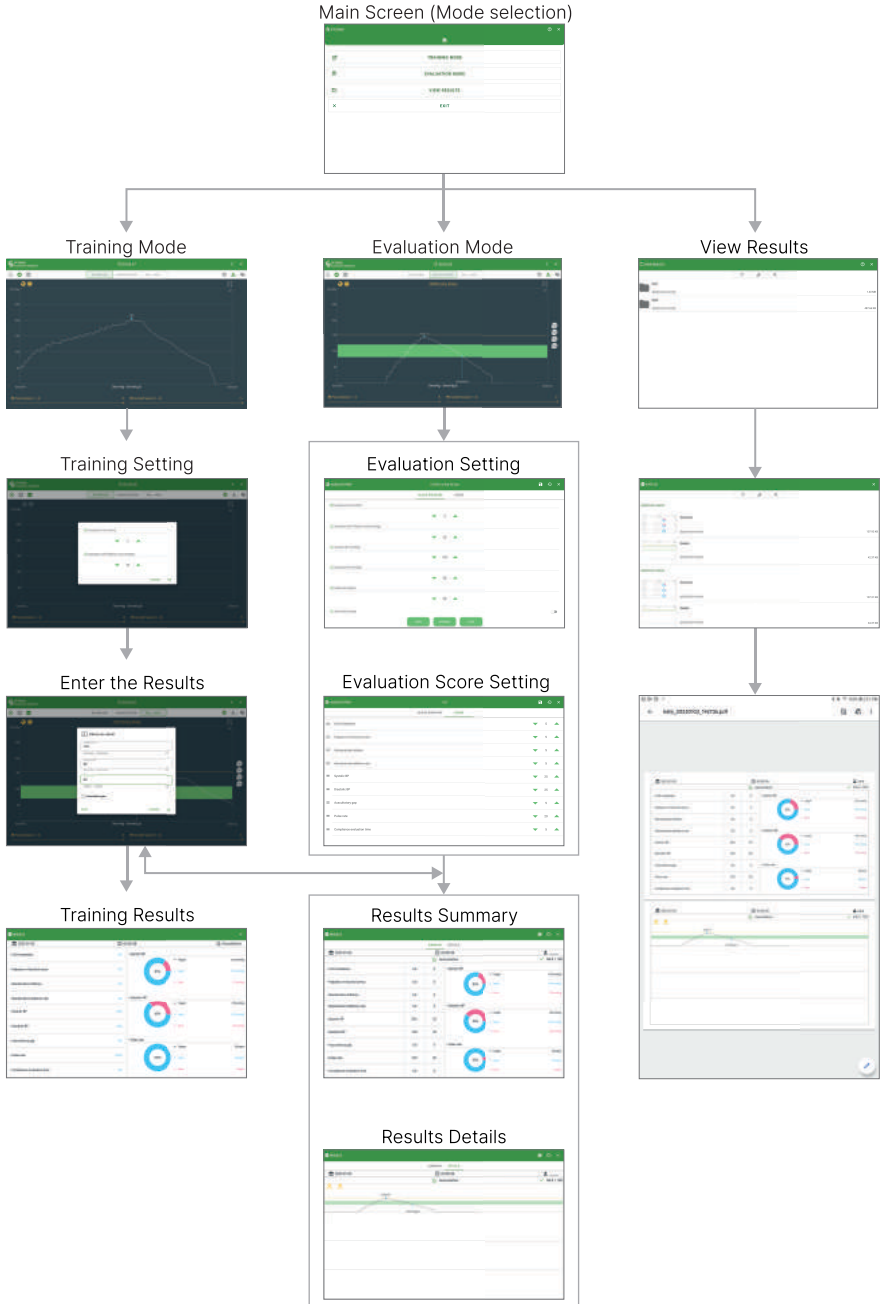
Main Screen (Mode selection)

TRAINING MODE
EVALUATION MODE
VIEW RESULTS
EXIT

Training Mode

Evaluation Mode

View Results

Training Setting

Evaluation Setting

Enter the Results

Evaluation Score Setting

Training Results

Results Summary

Results Details